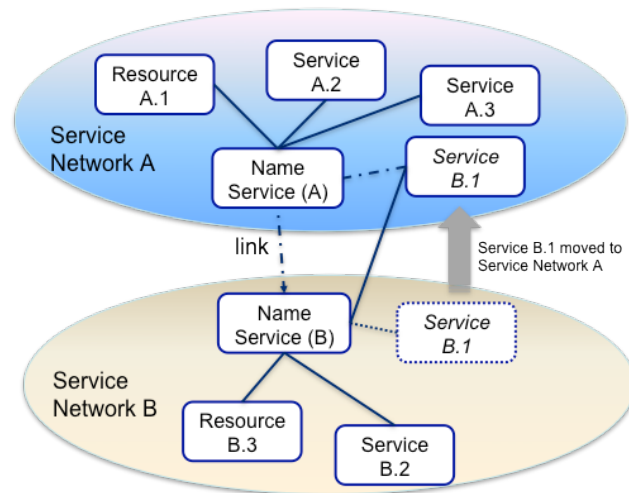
Resource A.1

Service A.2

Service A.3

Service Network A

Name Service (A)

Service B.1

link

Service B.1 moved to Service Network A

Name Service (B)

Service B.1

Service Network B

Resource B.3

Service B.2